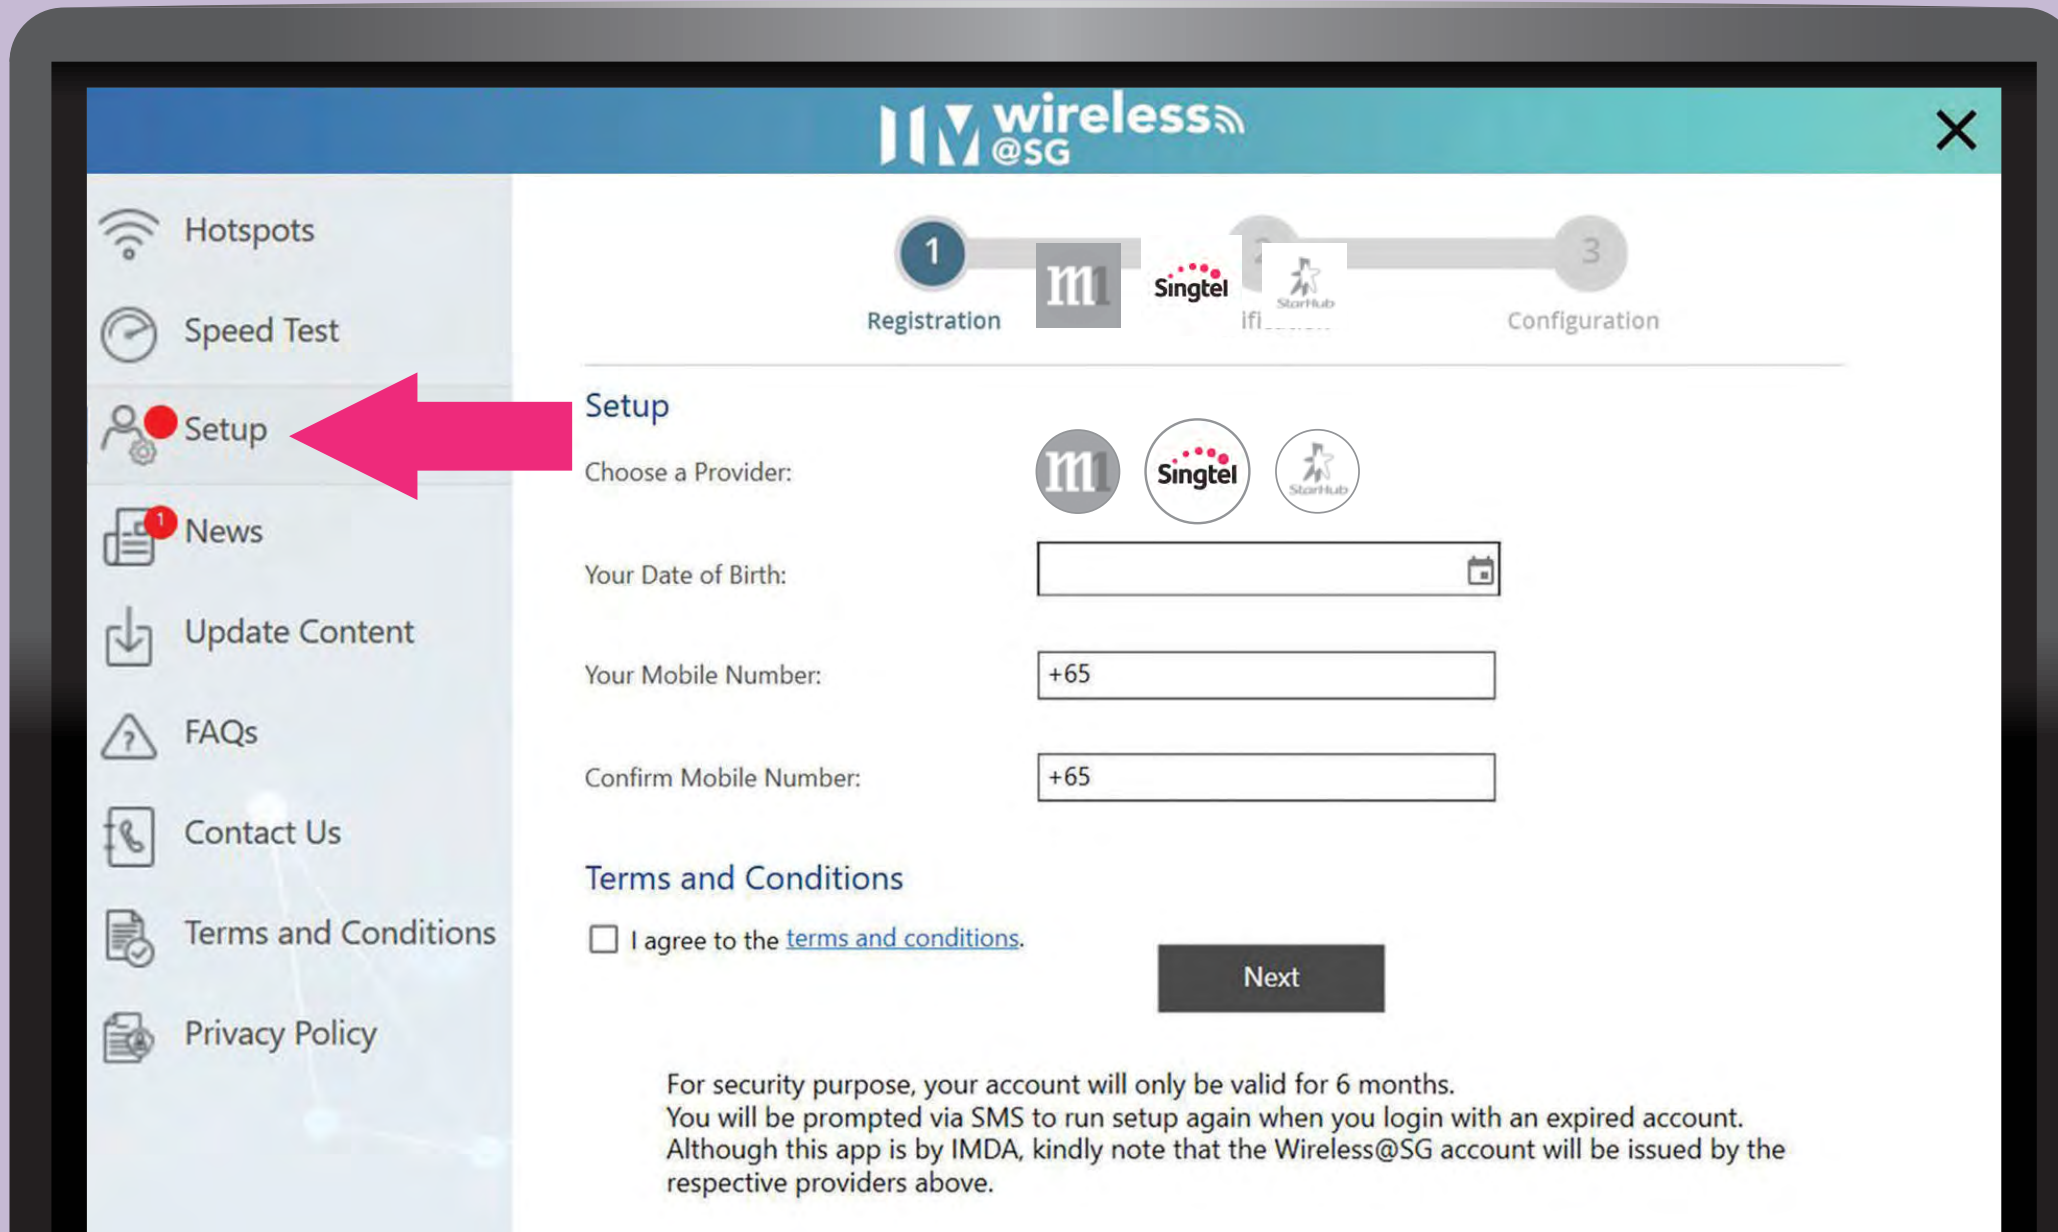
wireless @SG

Hotspots
Speed Test
Setup
News
Update Content
FAQs
Contact Us
Terms and Conditions
Privacy Policy

1 Registration
m1 Singtel StarHub
ifi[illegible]
3 Configuration

Setup

Choose a Provider: m1 Singtel StarHub

Your Date of Birth:

Your Mobile Number: +65

Confirm Mobile Number: +65

Terms and Conditions

I agree to the terms and conditions.

Next

For security purpose, your account will only be valid for 6 months.
You will be prompted via SMS to run setup again when you login with an expired account.
Although this app is by IMDA, kindly note that the Wireless@SG account will be issued by the respective providers above.